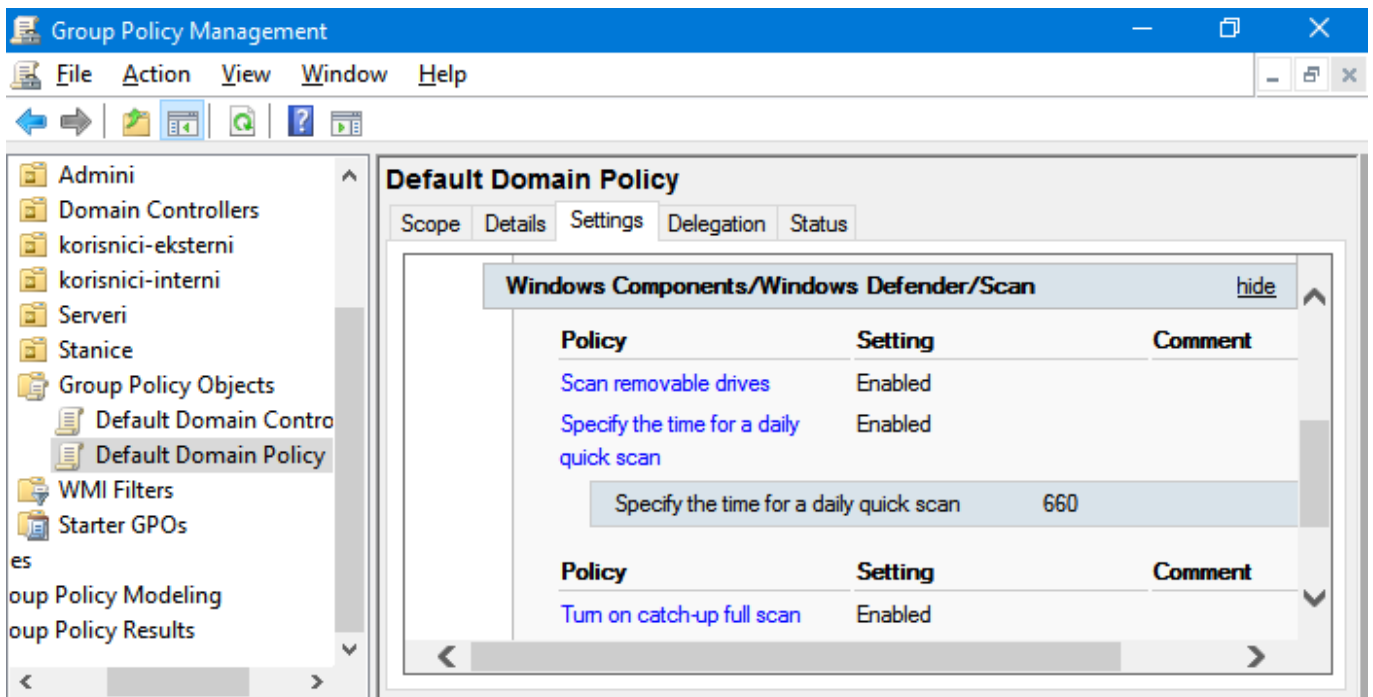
Group Policy Management

File Action View Window Help

Admini
Domain Controllers
korisnici-eksterni
korisnici-interni
Serveri
Stanice
Group Policy Objects
Default Domain Contro
Default Domain Policy
WMI Filters
Starter GPOs
es
oup Policy Modeling
oup Policy Results

Default Domain Policy

Scope Details Settings Delegation Status

Windows Components/Windows Defender/Scan hide

| Policy | Setting | Comment |
|---|---|---|
| Scan removable drives | Enabled | |
| Specify the time for a daily quick scan | Enabled | |

Specify the time for a daily quick scan 660

| Policy | Setting | Comment |
|---|---|---|
| Turn on catch-up full scan | Enabled | |